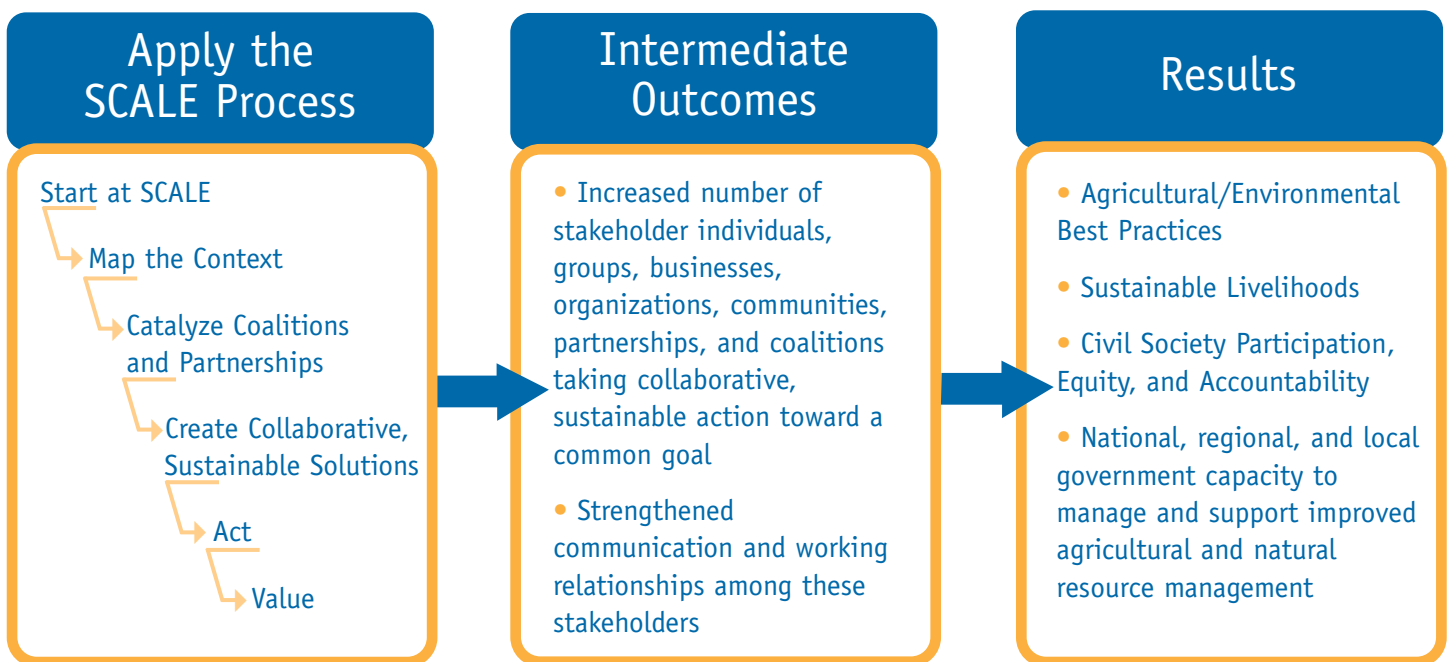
Apply the SCALE Process

Start at SCALE

Map the Context

Catalyze Coalitions and Partnerships

Create Collaborative, Sustainable Solutions

Act

Value

Intermediate Outcomes

• Increased number of stakeholder individuals, groups, businesses, organizations, communities, partnerships, and coalitions taking collaborative, sustainable action toward a common goal

• Strengthened communication and working relationships among these stakeholders

Results

• Agricultural/Environmental Best Practices

• Sustainable Livelihoods

• Civil Society Participation, Equity, and Accountability

• National, regional, and local government capacity to manage and support improved agricultural and natural resource management